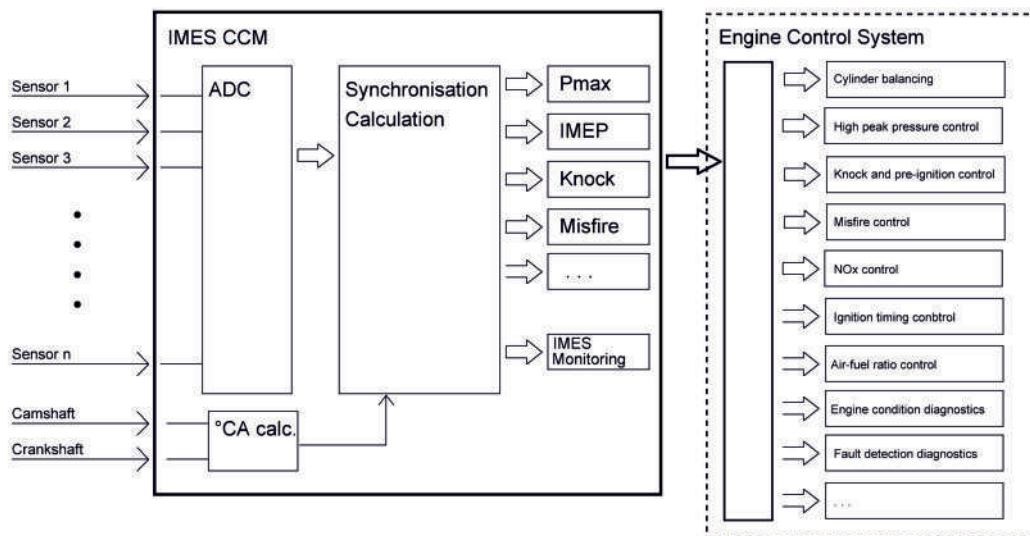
IMES CCM

Sensor 1
Sensor 2
Sensor 3
•
•
•
•
Sensor n
Camshaft
Crankshaft

ADC

Synchronisation Calculation

°CA calc.

Pmax
IMEP
Knock
Misfire
...
IMES Monitoring

Engine Control System

Cylinder balancing
High peak pressure control
Knock and pre-ignition control
Misfire control
NOx control
Ignition timing conbtrol
Air-fuel ratio control
Engine condition diagnostics
Fault detection diagnostics
...